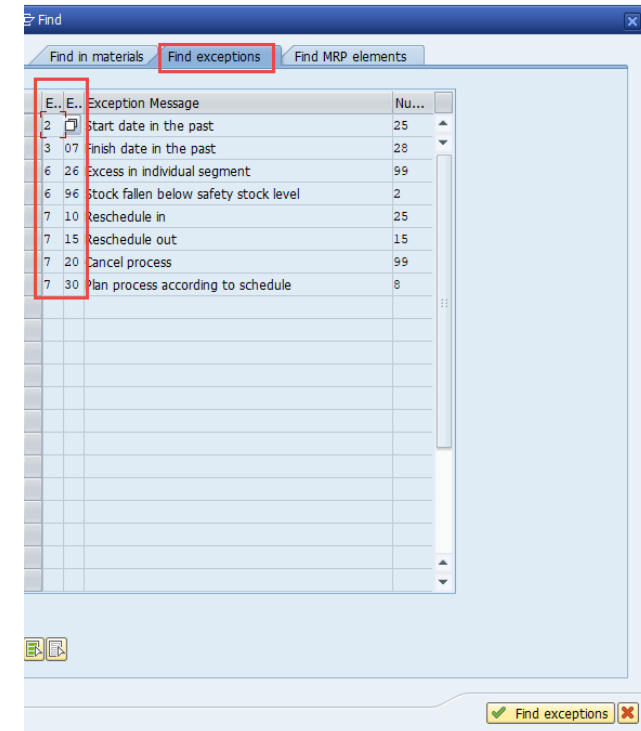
Find

Find in materials | Find exceptions | Find MRP elements

| E.. | E.. | Exception Message | Nu... |
|---|---|---|---|
| 2 | | Start date in the past | 25 |
| 3 | 07 | Finish date in the past | 28 |
| 6 | 26 | Excess in individual segment | 99 |
| 6 | 96 | Stock fallen below safety stock level | 2 |
| 7 | 10 | Reschedule in | 25 |
| 7 | 15 | Reschedule out | 15 |
| 7 | 20 | Cancel process | 99 |
| 7 | 30 | Plan process according to schedule | 8 |

Find exceptions